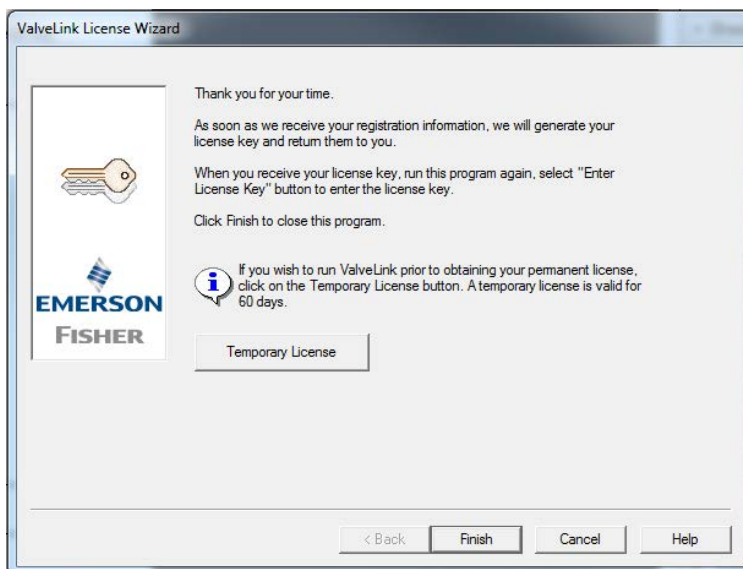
ValveLink License Wizard

Thank you for your time.

As soon as we receive your registration information, we will generate your license key and return them to you.

When you receive your license key, run this program again, select "Enter License Key" button to enter the license key.

Click Finish to close this program.

EMERSON
FISHER

If you wish to run ValveLink prior to obtaining your permanent license, click on the Temporary License button. A temporary license is valid for 60 days.

Temporary License

< Back
Finish
Cancel
Help